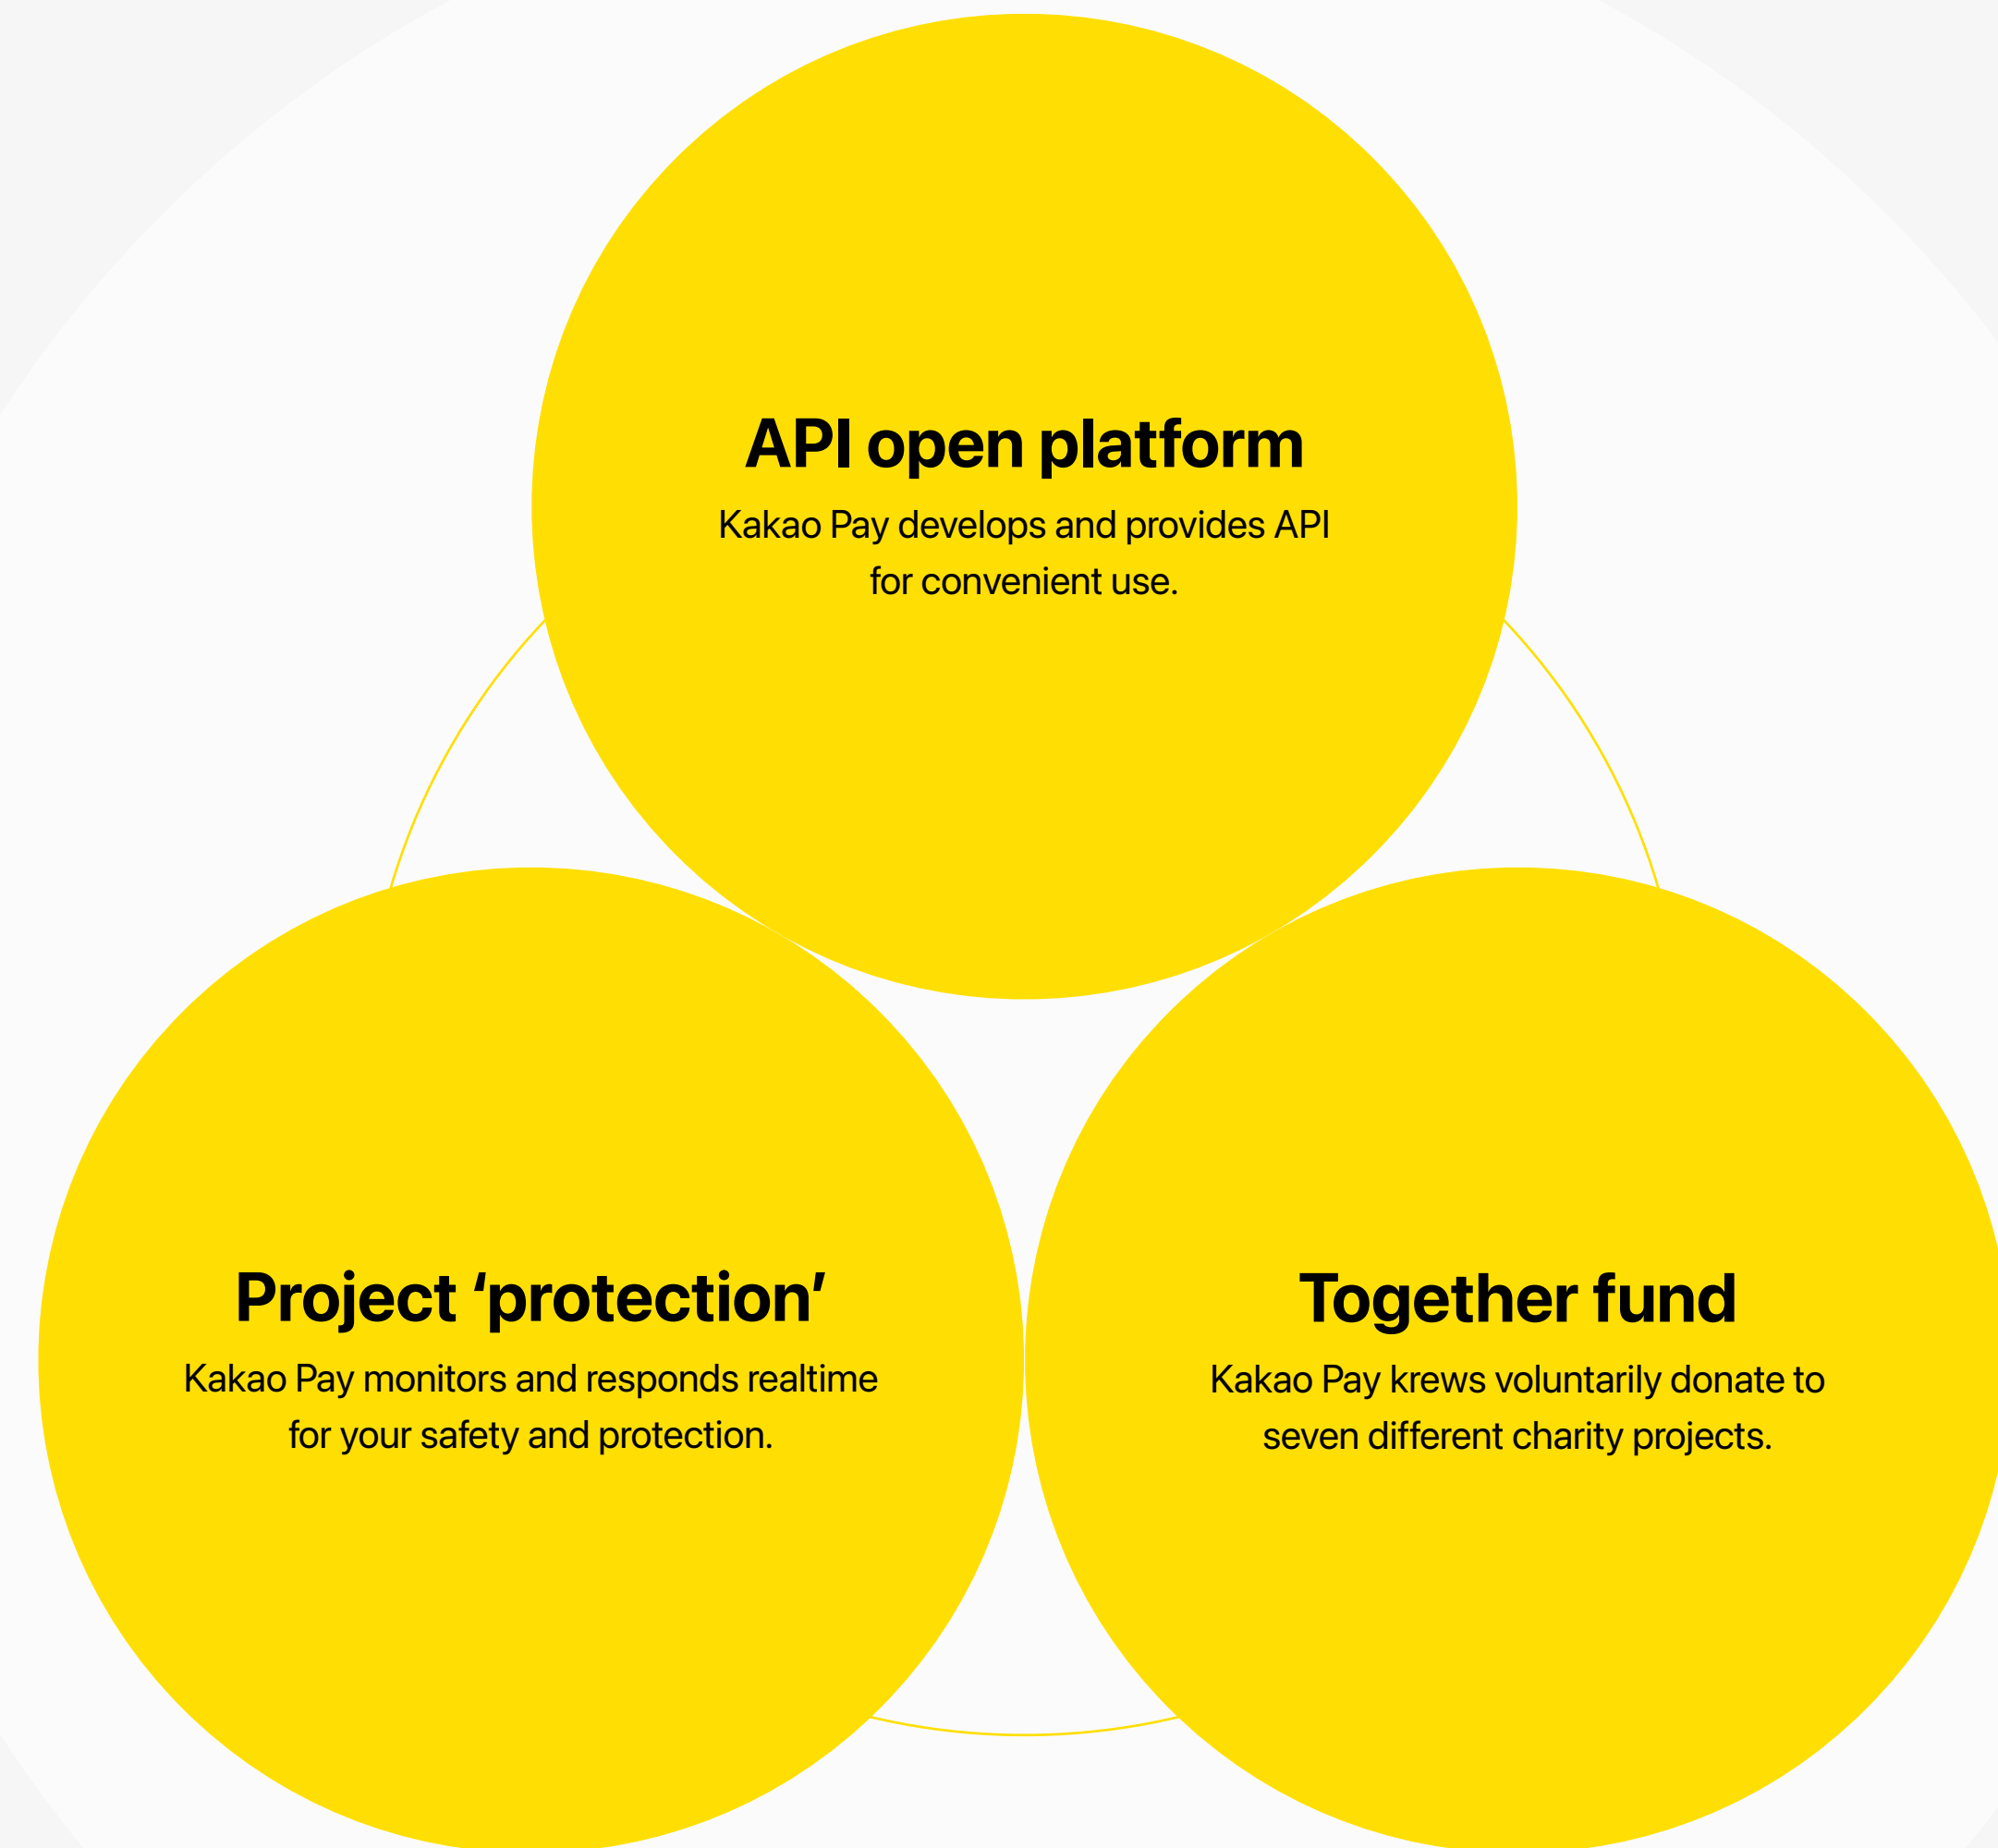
API open platform

Kakao Pay develops and provides API for convenient use.

Project ‘protection’

Kakao Pay monitors and responds realtime for your safety and protection.

Together fund

Kakao Pay krews voluntarily donate to seven different charity projects.